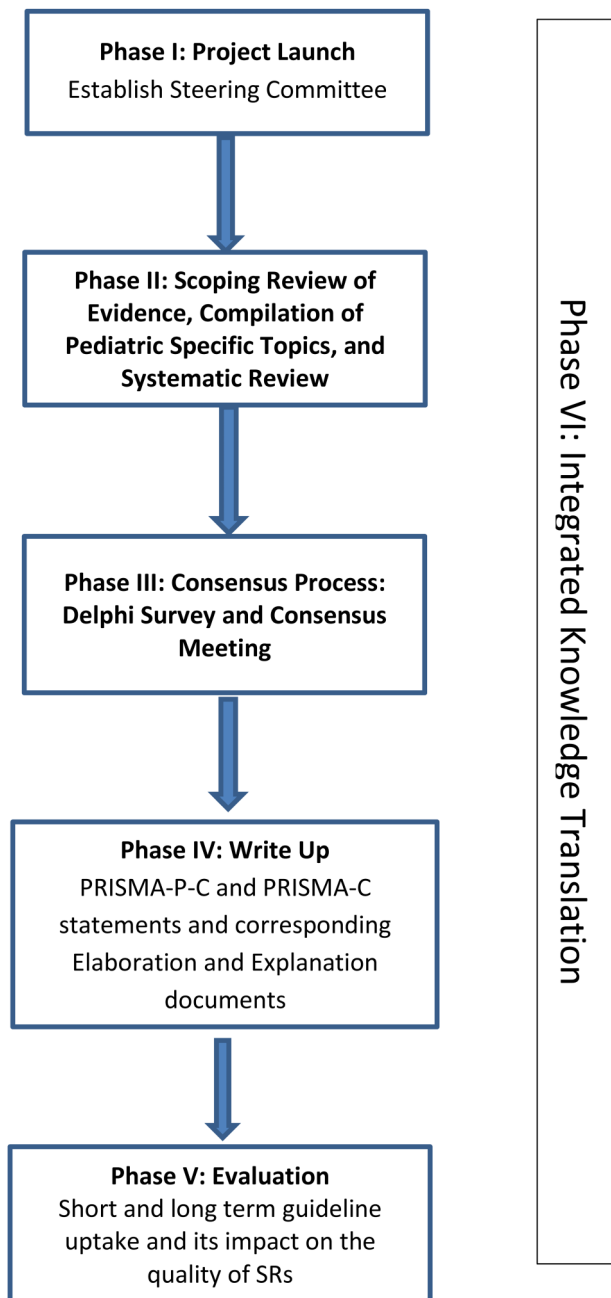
**Phase I: Project Launch**
Establish Steering Committee

**Phase II: Scoping Review of Evidence, Compilation of Pediatric Specific Topics, and Systematic Review**

**Phase III: Consensus Process: Delphi Survey and Consensus Meeting**

**Phase IV: Write Up**
PRISMA-P-C and PRISMA-C statements and corresponding Elaboration and Explanation documents

**Phase V: Evaluation**
Short and long term guideline uptake and its impact on the quality of SRs

Phase VI: Integrated Knowledge Translation